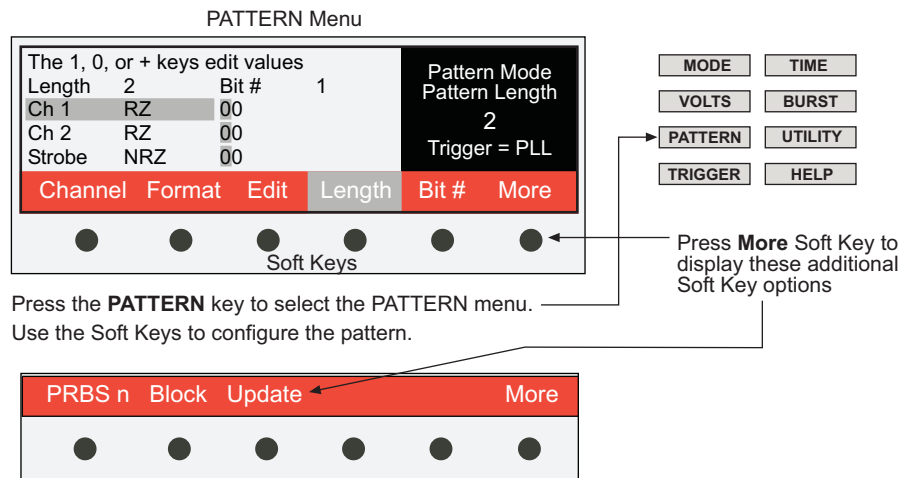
PATTERN Menu

The 1, 0, or + keys edit values
Length 2 Bit # 1
Ch 1 RZ 00
Ch 2 RZ 00
Strobe NRZ 00

Pattern Mode
Pattern Length
2
Trigger = PLL

Channel Format Edit Length Bit # More

Soft Keys

MODE TIME
VOLTS BURST
PATTERN UTILITY
TRIGGER HELP

Press **More** Soft Key to display these additional Soft Key options

Press the **PATTERN** key to select the PATTERN menu.
Use the Soft Keys to configure the pattern.

PRBS n Block Update More